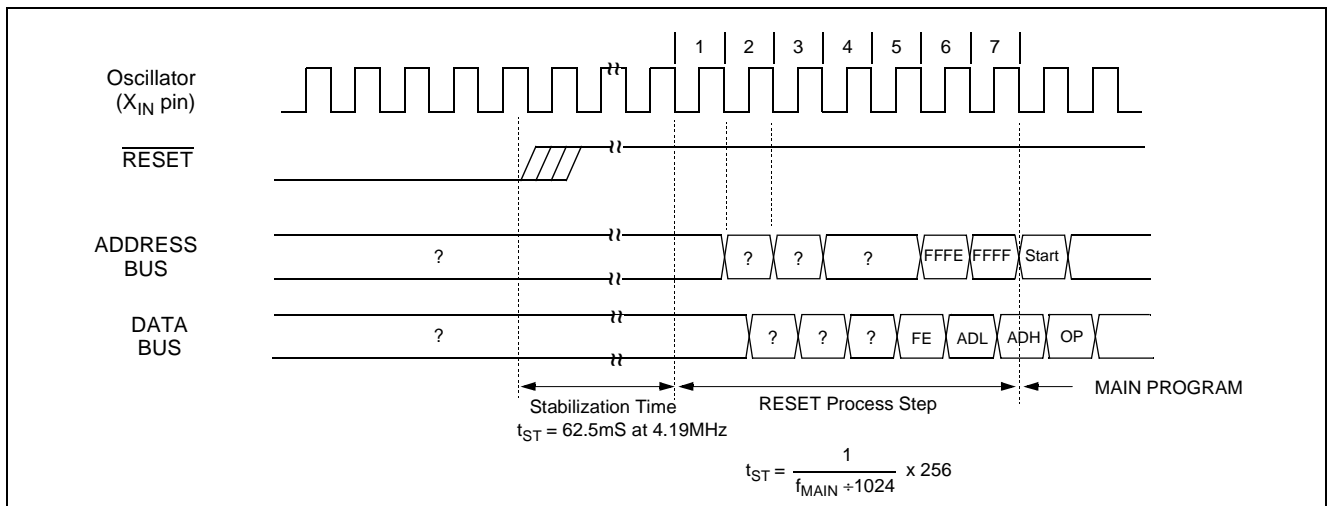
1 2 3 4 5 6 7

Oscillator ($X_{IN}$ pin)

$\overline{RESET}$

ADDRESS BUS

? ? ? ? FFFE FFFF Start

DATA BUS

? ? ? ? FE ADL ADH OP

Stabilization Time
$t_{ST}$ = 62.5mS at 4.19MHz

RESET Process Step

MAIN PROGRAM

$t_{ST} = \frac{1}{f_{MAIN} \div 1024} \times 256$